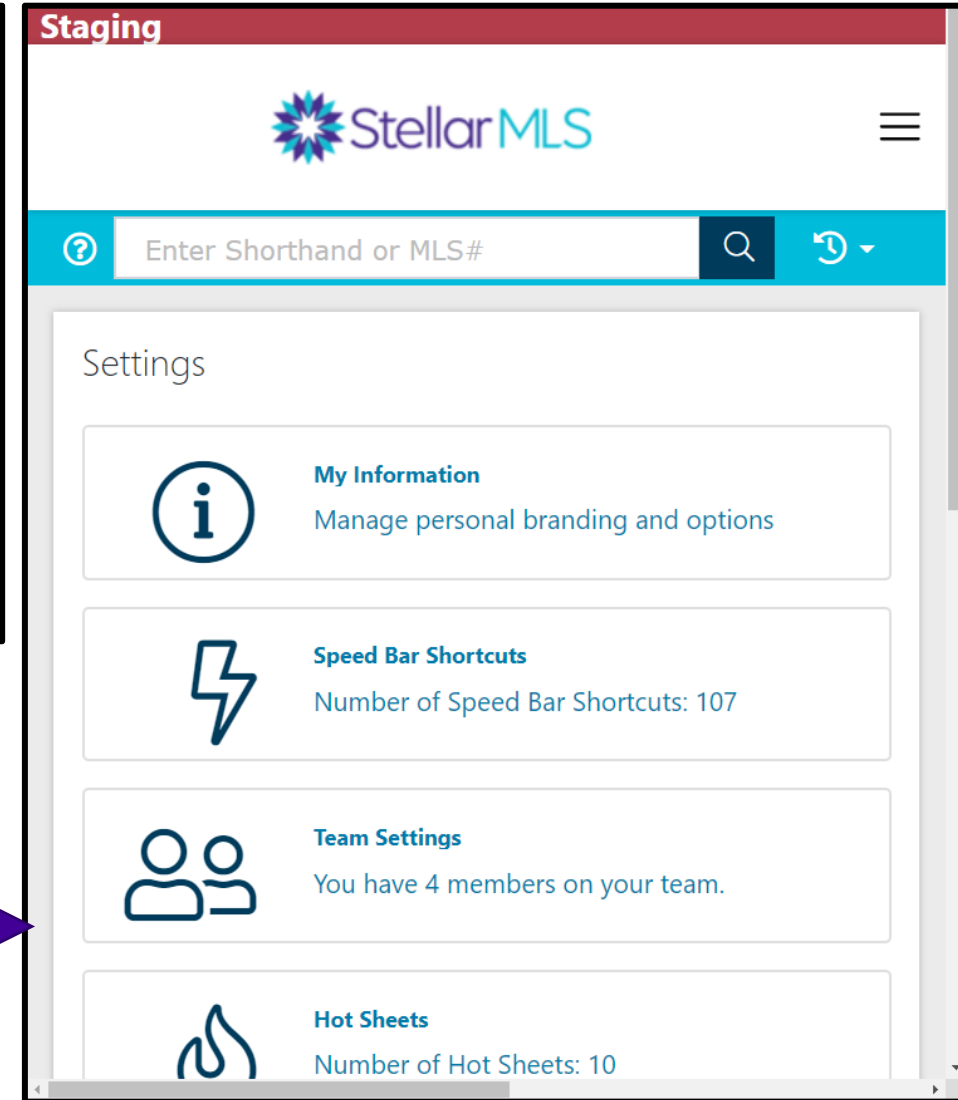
Staging

StellarMLS

Enter Shorthand or MLS#

Settings

My Information
Manage personal branding and options

Speed Bar Shortcuts
Number of Speed Bar Shortcuts: 107

Team Settings
You have 4 members on your team.

Hot Sheets
Number of Hot Sheets: 10